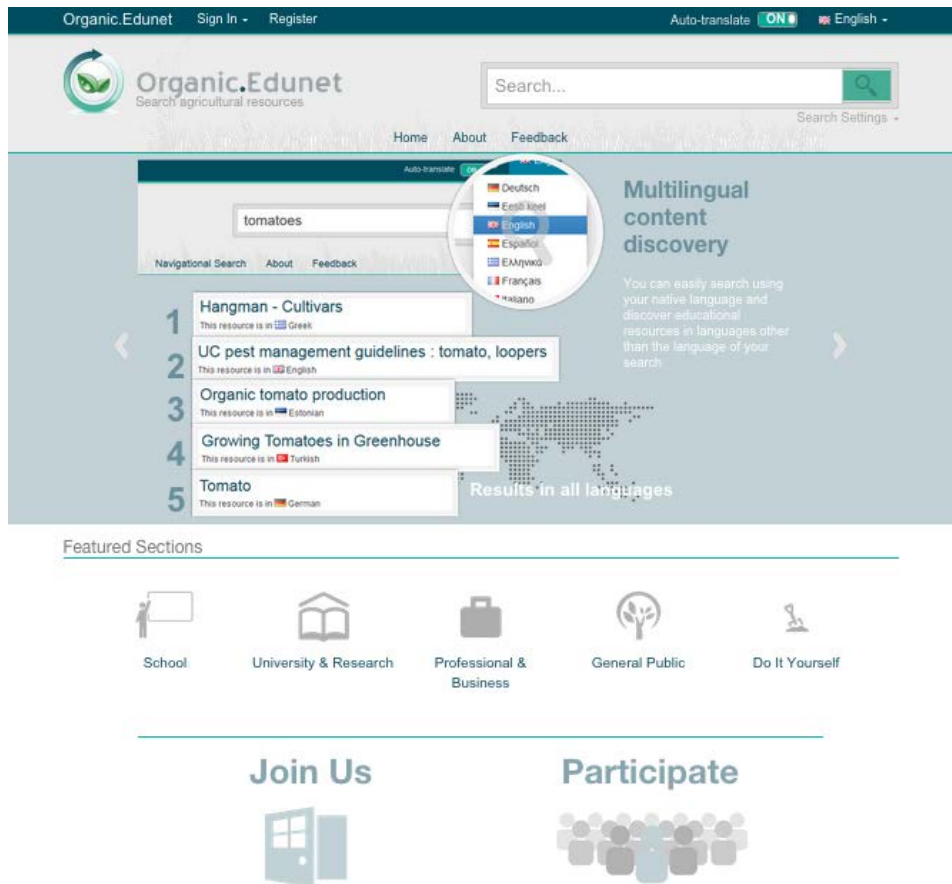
Organic.Edunet Sign In - Register Auto-translate ON English -

Organic.Edunet
Search agricultural resources

Search...

Search Settings -

Home About Feedback

Auto-translate

tomatoes

Navigational Search About Feedback

Deutsch
Eesti keel
English
Español
Ελληνικά
Français
Italiano

Multilingual content discovery

You can easily search using your native language and discover educational resources in languages other than the language of your search

1 Hangman - Cultivars
This resource is in Greek

2 UC pest management guidelines : tomato, loopers
This resource is in English

3 Organic tomato production
This resource is in Estonian

4 Growing Tomatoes in Greenhouse
This resource is in Turkish

5 Tomato
This resource is in German

Results in all languages

Featured Sections

School

University & Research

Professional & Business

General Public

Do It Yourself

Join Us

Participate